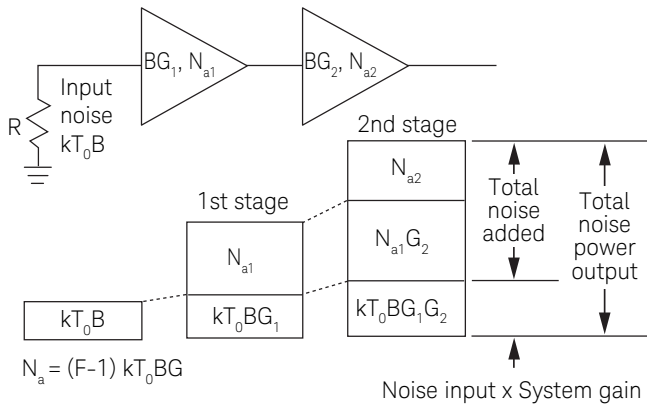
$BG_1, N_{a1}$

$BG_2, N_{a2}$

R

Input noise $kT_0B$

2nd stage

1st stage

$N_{a2}$

$N_{a1}$

$N_{a1}G_2$

Total noise added

Total noise power output

$kT_0B$

$kT_0BG_1$

$kT_0BG_1G_2$

$N_a = (F-1)\ kT_0BG$

Noise input x System gain